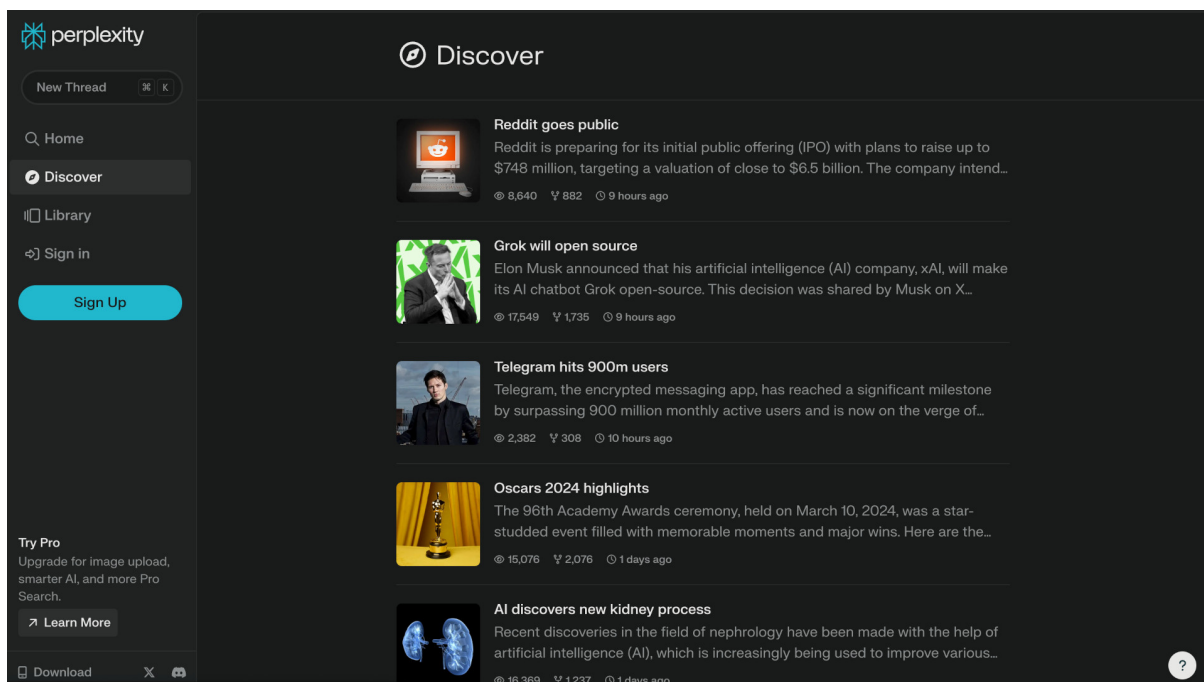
perplexity

New Thread ⌘ K

Home

Discover

Library

Sign in

Sign Up

Try Pro
Upgrade for image upload, smarter AI, and more Pro Search.

Learn More

Download

Discover

Reddit goes public
Reddit is preparing for its initial public offering (IPO) with plans to raise up to $748 million, targeting a valuation of close to $6.5 billion. The company intend...
8,640 882 9 hours ago

Grok will open source
Elon Musk announced that his artificial intelligence (AI) company, xAI, will make its AI chatbot Grok open-source. This decision was shared by Musk on X...
17,549 1,735 9 hours ago

Telegram hits 900m users
Telegram, the encrypted messaging app, has reached a significant milestone by surpassing 900 million monthly active users and is now on the verge of...
2,382 308 10 hours ago

Oscars 2024 highlights
The 96th Academy Awards ceremony, held on March 10, 2024, was a star-studded event filled with memorable moments and major wins. Here are the...
15,076 2,076 1 days ago

AI discovers new kidney process
Recent discoveries in the field of nephrology have been made with the help of artificial intelligence (AI), which is increasingly being used to improve various...
16,369 1,237 1 days ago

?